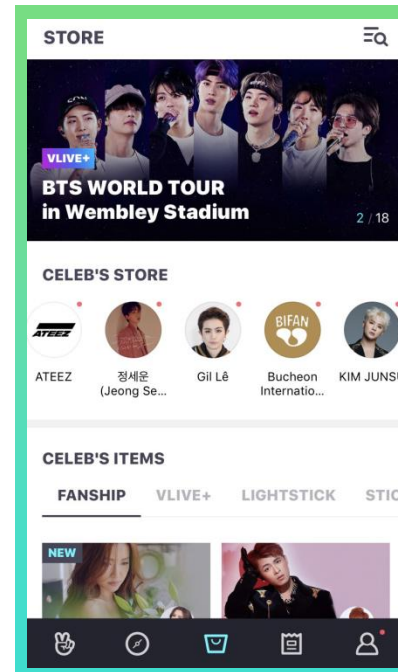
STORE

VLIVE+

BTS WORLD TOUR in Wembley Stadium

2 / 18

CELEB'S STORE

ATEEZ

ATEEZ

정세운 (Jeong Se...

Gil Lê

BIFAN

Bucheon Internatio...

KIM JUNSU

CELEB'S ITEMS

FANSHIP

VLIVE+

LIGHTSTICK

STIC

NEW